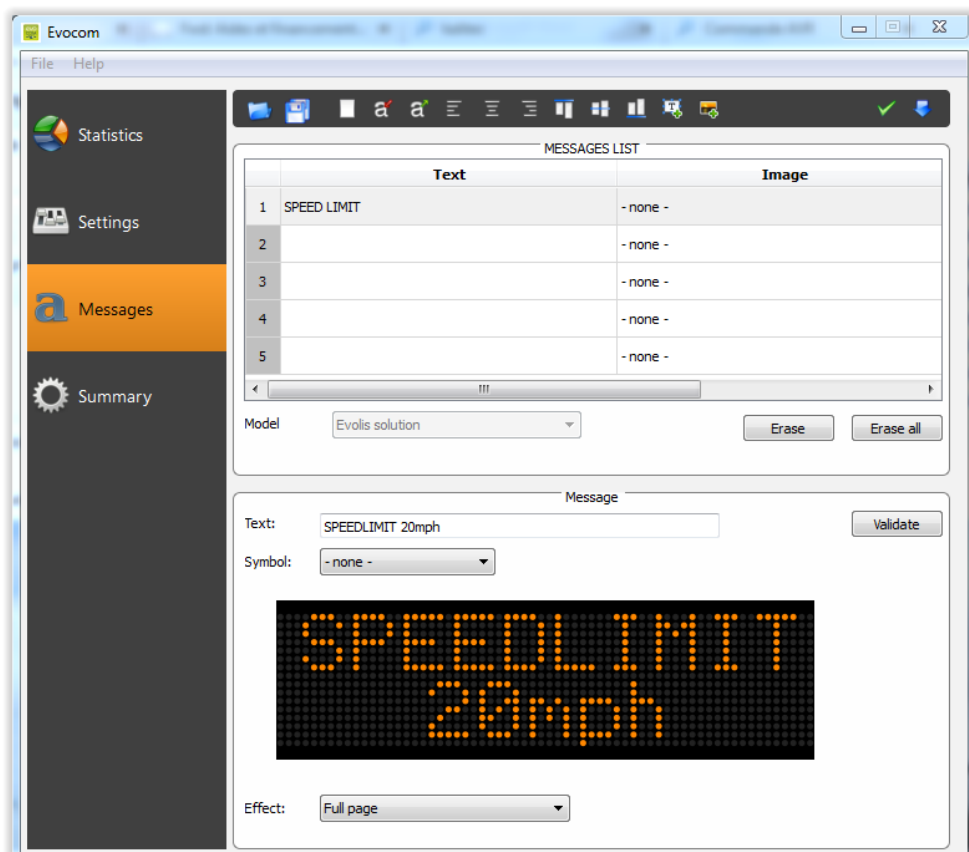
Evocom

File Help

Statistics

Settings

Messages

Summary

MESSAGES LIST

| | Text | Image |
|---|---|---|
| 1 | SPEED LIMIT | - none - |
| 2 | | - none - |
| 3 | | - none - |
| 4 | | - none - |
| 5 | | - none - |

Model Evolis solution

Erase Erase all

Message

Text: SPEEDLIMIT 20mph

Validate

Symbol: - none -

SPEEDLIMIT
20mph

Effect: Full page